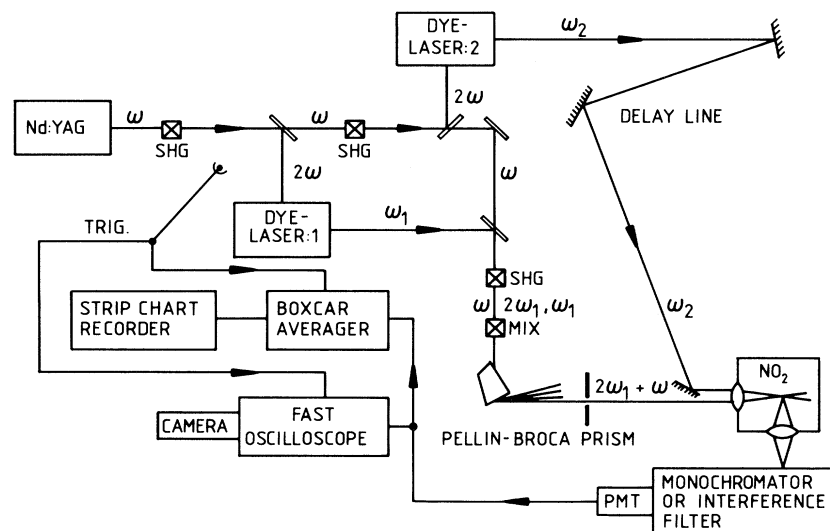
DYE-LASER:2

$\omega_2$

Nd:YAG

$\omega$

SHG

$\omega$

SHG

$2\omega$

DELAY LINE

$2\omega$

$\omega$

TRIG.

DYE-LASER:1

$\omega_1$

SHG

$\omega$ $2\omega_1, \omega_1$

MIX

STRIP CHART RECORDER

BOXCAR AVERAGER

$\omega_2$

$2\omega_1 + \omega$

$NO_2$

CAMERA

FAST OSCILLOSCOPE

PELLIN-BROCA PRISM

PMT

MONOCHROMATOR OR INTERFERENCE FILTER